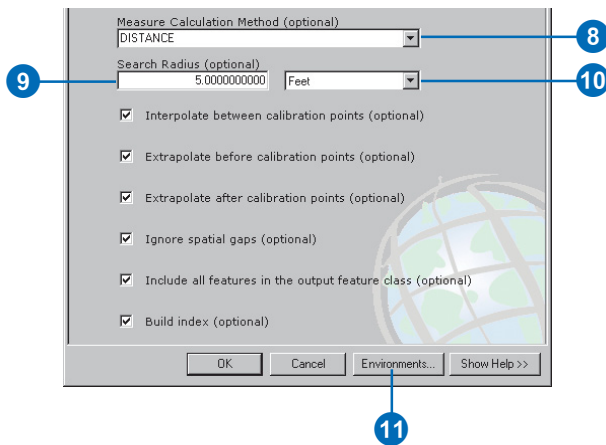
Measure Calculation Method (optional)
DISTANCE

8

9

Search Radius (optional)
5.0000000000

Feet

10

Interpolate between calibration points (optional)

Extrapolate before calibration points (optional)

Extrapolate after calibration points (optional)

Ignore spatial gaps (optional)

Include all features in the output feature class (optional)

Build index (optional)

OK | Cancel | Environments... | Show Help >>

11